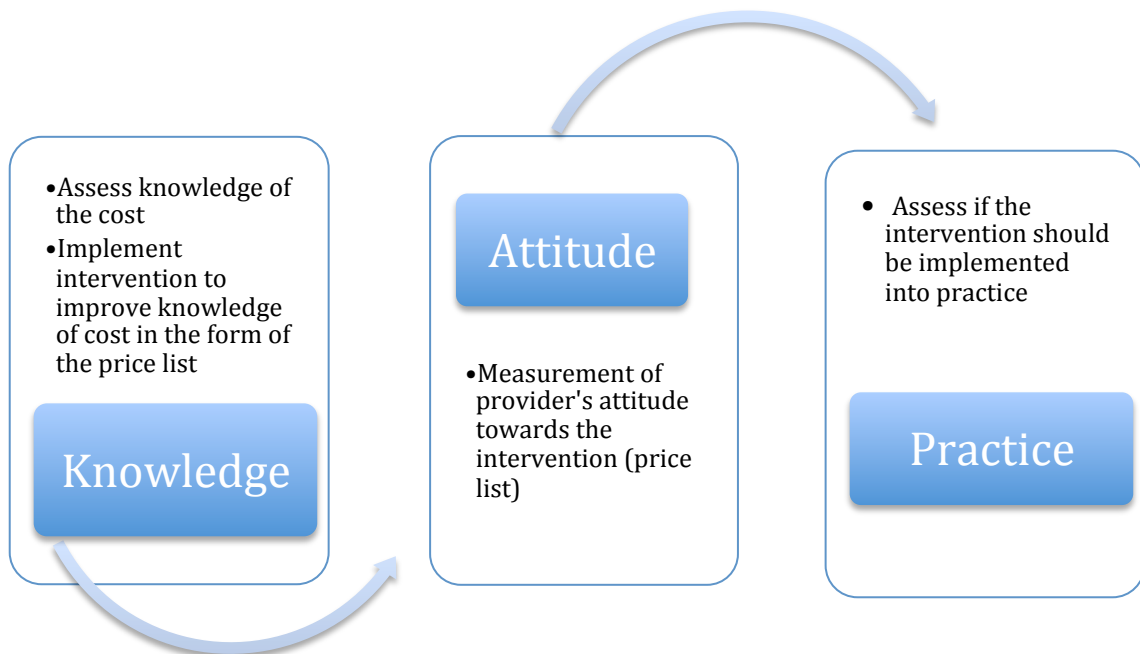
•Assess knowledge of the cost
•Implement intervention to improve knowledge of cost in the form of the price list

Knowledge

Attitude

•Measurement of provider's attitude towards the intervention (price list)

• Assess if the intervention should be implemented into practice

Practice